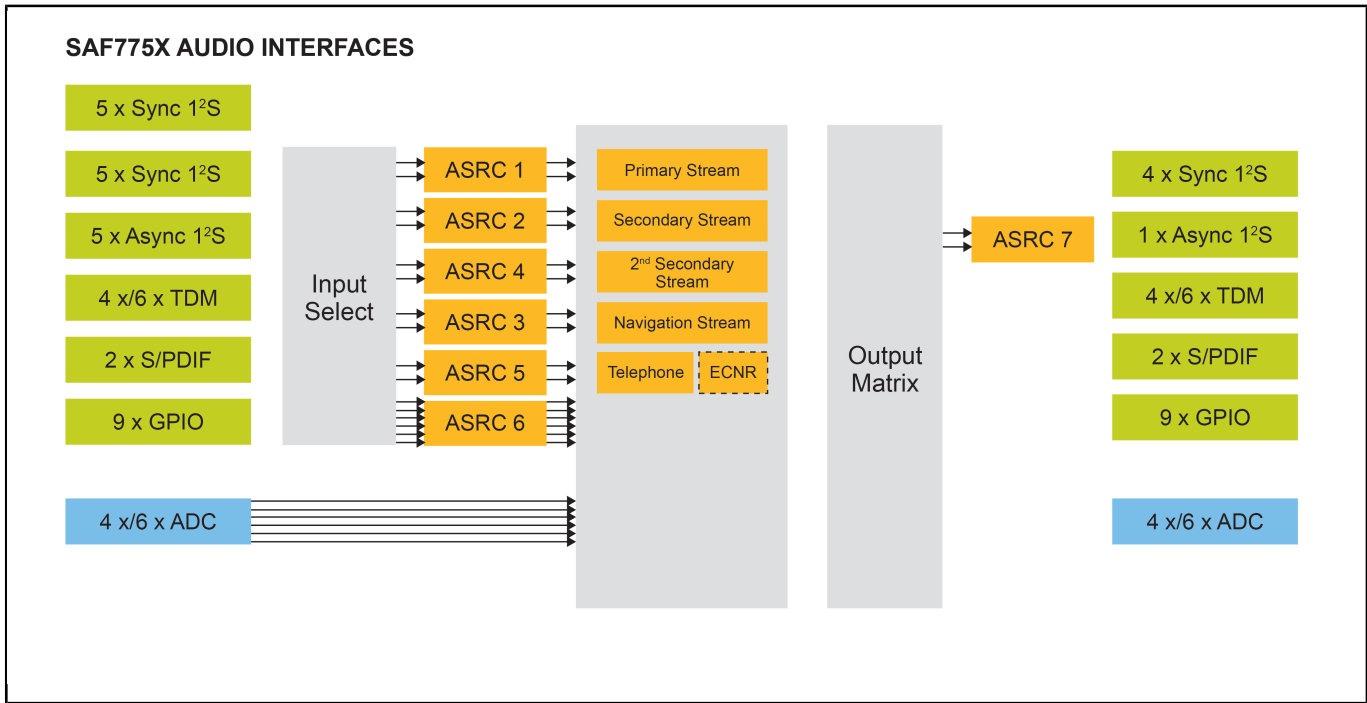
SAF775X AUDIO INTERFACES

5 x Sync 1$^2$S

5 x Sync 1$^2$S

5 x Async 1$^2$S

4 x/6 x TDM

2 x S/PDIF

9 x GPIO

4 x/6 x ADC

Input Select

ASRC 1

ASRC 2

ASRC 4

ASRC 3

ASRC 5

ASRC 6

Primary Stream

Secondary Stream

2$^{nd}$ Secondary Stream

Navigation Stream

Telephone

ECNR

Output Matrix

ASRC 7

4 x Sync 1$^2$S

1 x Async 1$^2$S

4 x/6 x TDM

2 x S/PDIF

9 x GPIO

4 x/6 x ADC